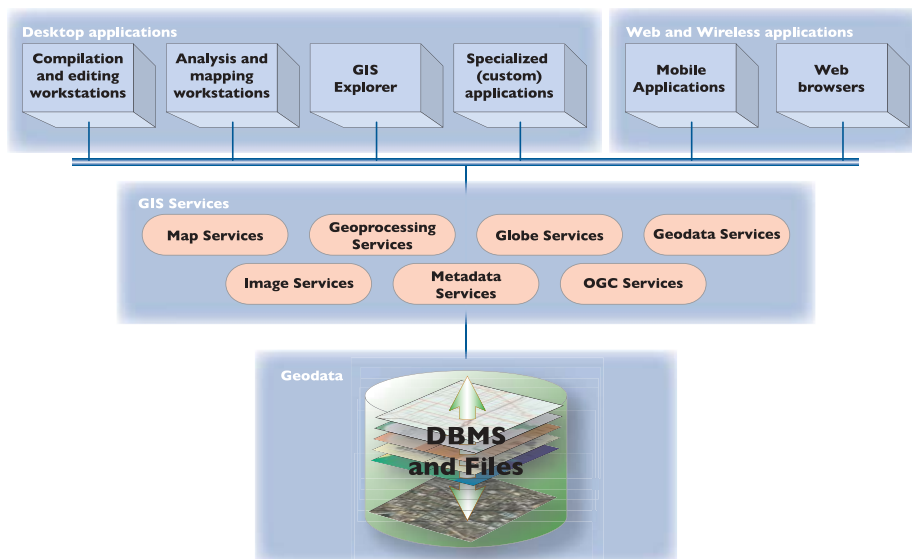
Desktop applications

Compilation and editing workstations

Analysis and mapping workstations

GIS Explorer

Specialized (custom) applications

Web and Wireless applications

Mobile Applications

Web browsers

GIS Services

Map Services

Geoprocessing Services

Globe Services

Geodata Services

Image Services

Metadata Services

OGC Services

Geodata

DBMS and Files